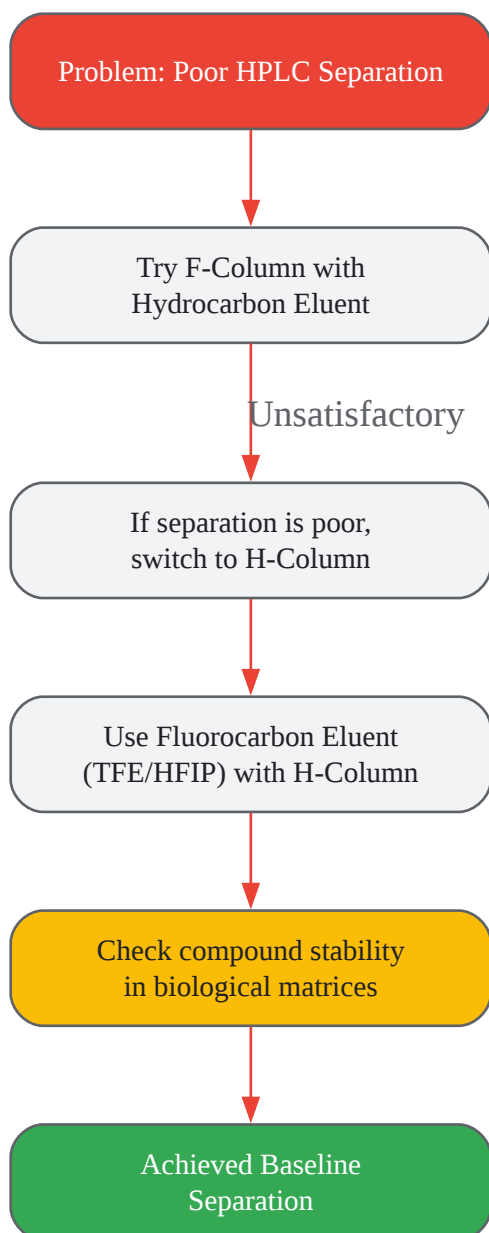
Problem: Poor HPLC Separation

Try F-Column with Hydrocarbon Eluent

Unsatisfactory

If separation is poor, switch to H-Column

Use Fluorocarbon Eluent (TFE/HFIP) with H-Column

Check compound stability in biological matrices

Achieved Baseline Separation